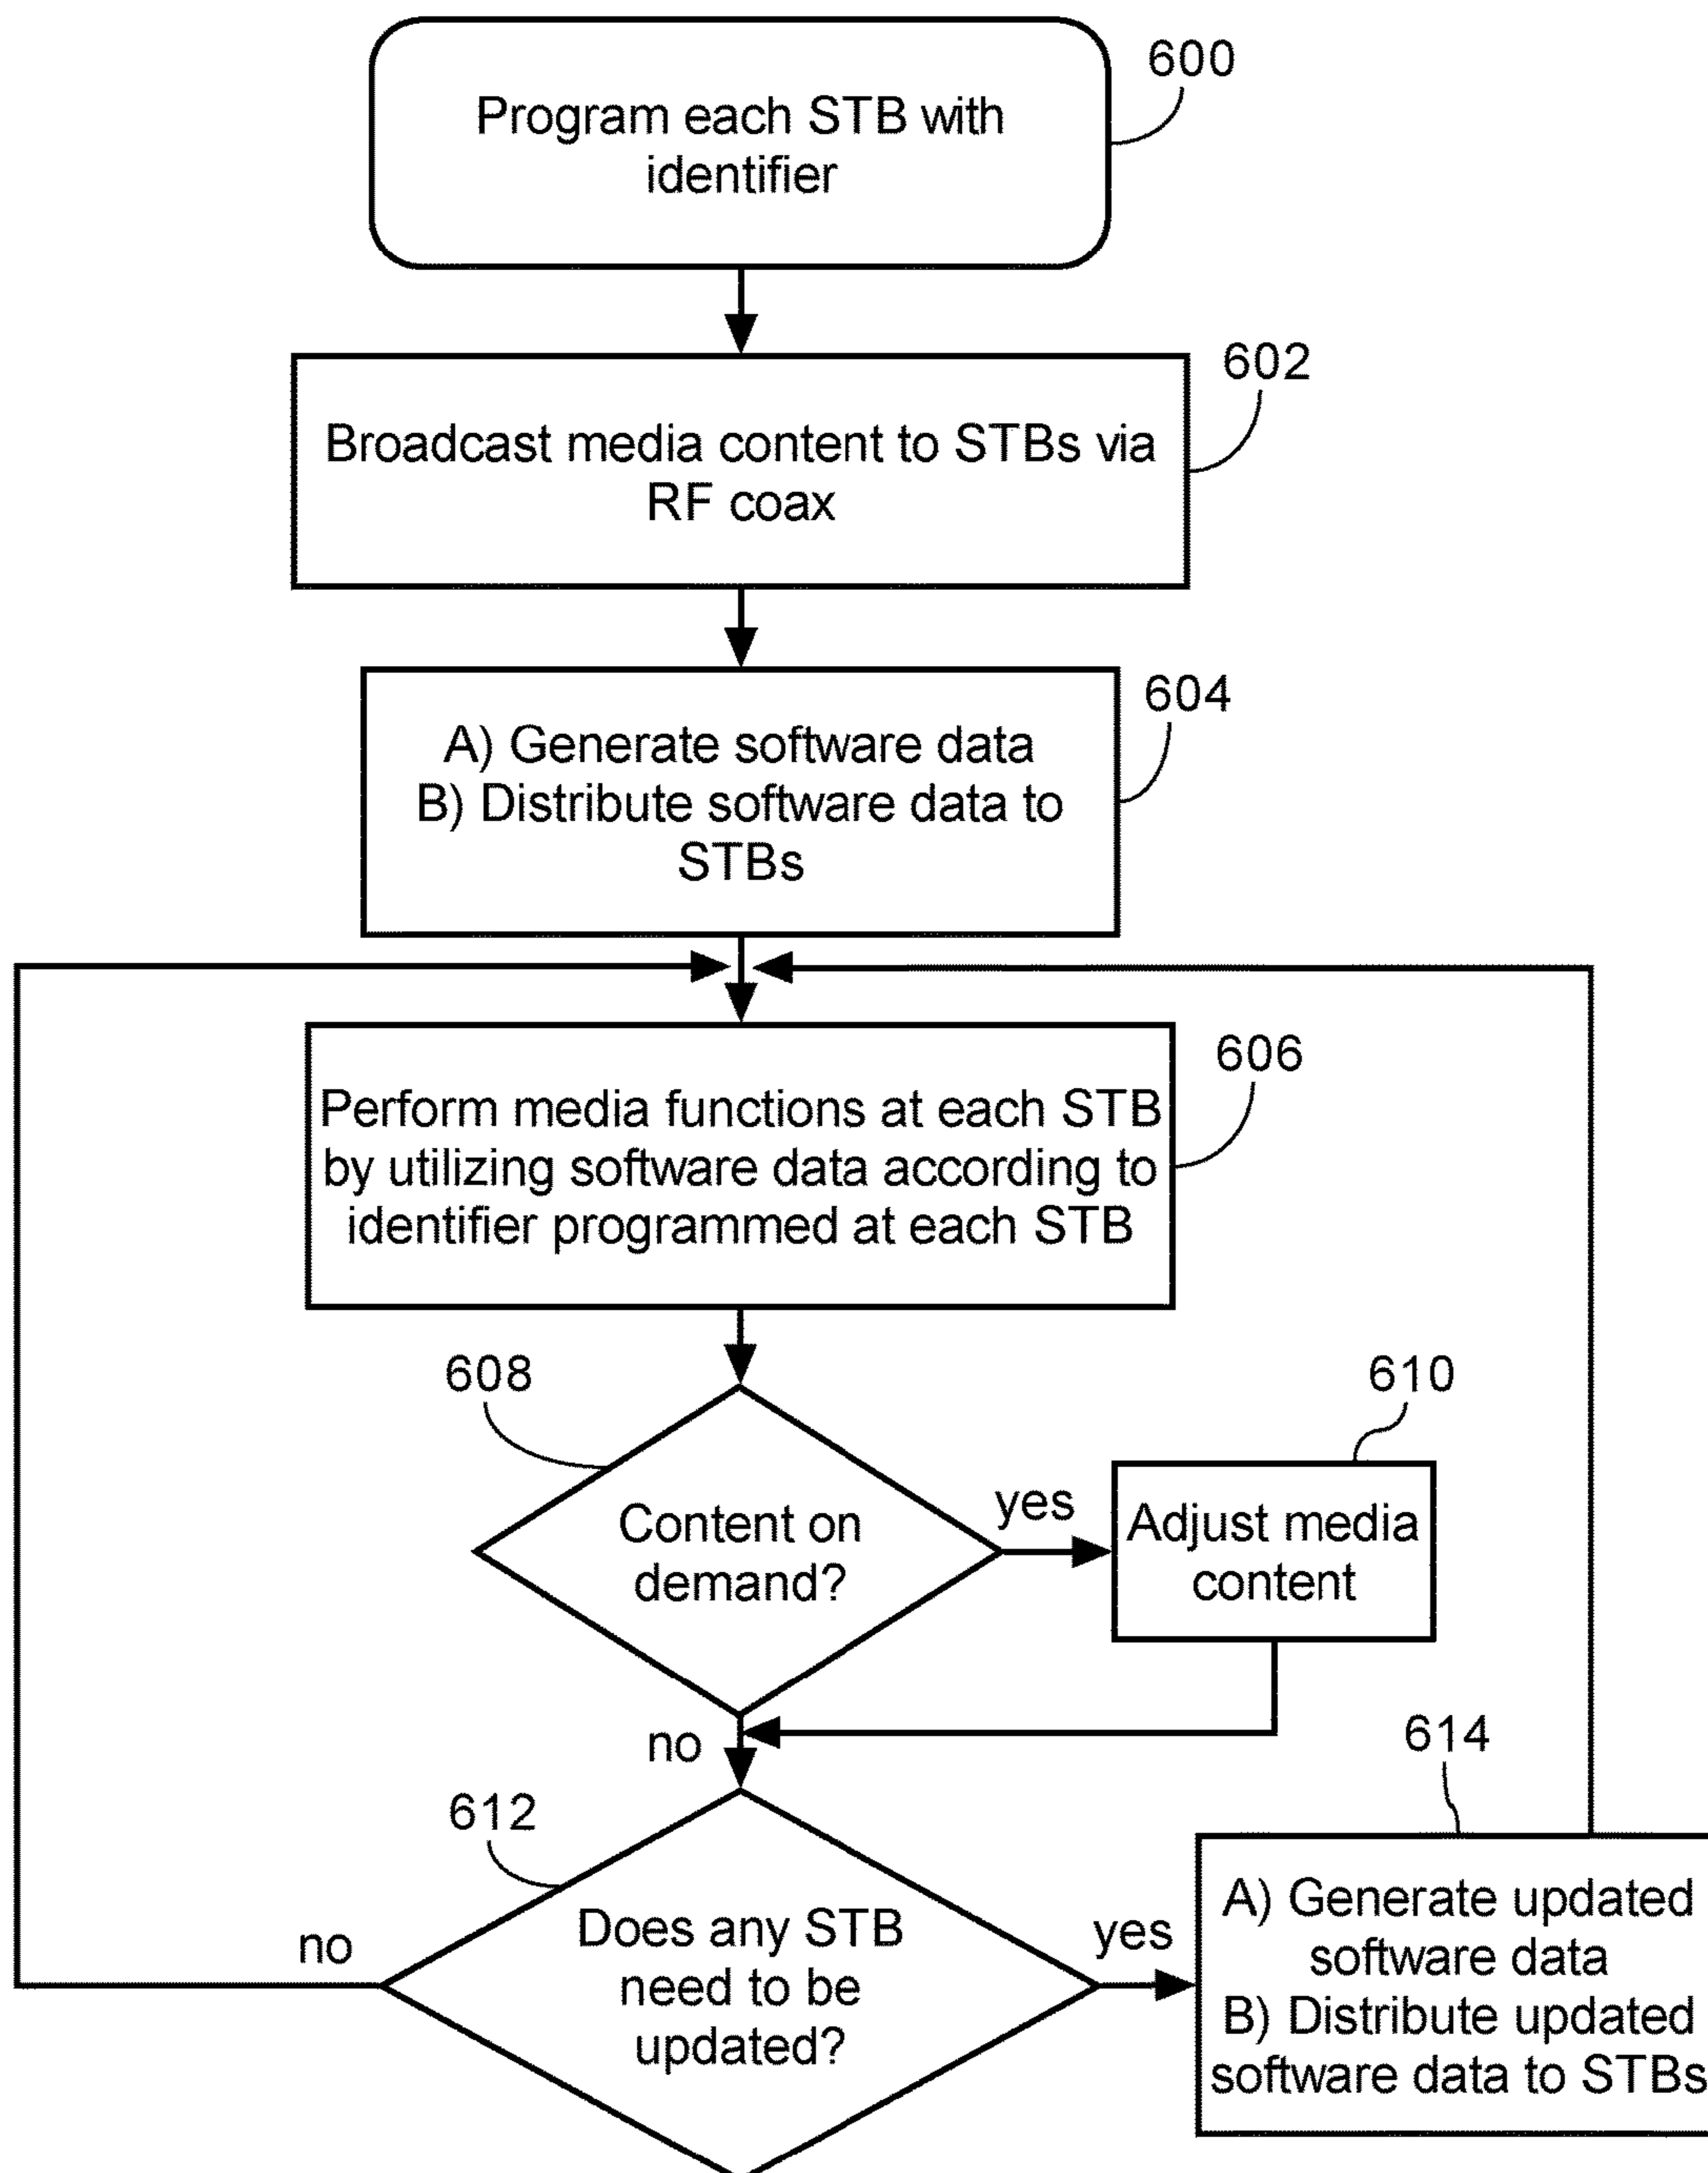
Program each STB with identifier
600

Broadcast media content to STBs via RF coax
602

A) Generate software data
B) Distribute software data to STBs
604

Perform media functions at each STB by utilizing software data according to identifier programmed at each STB
606

608
Content on demand?
yes
610
Adjust media content

no

612
Does any STB need to be updated?
no
yes
614
A) Generate updated software data
B) Distribute updated software data to STBs